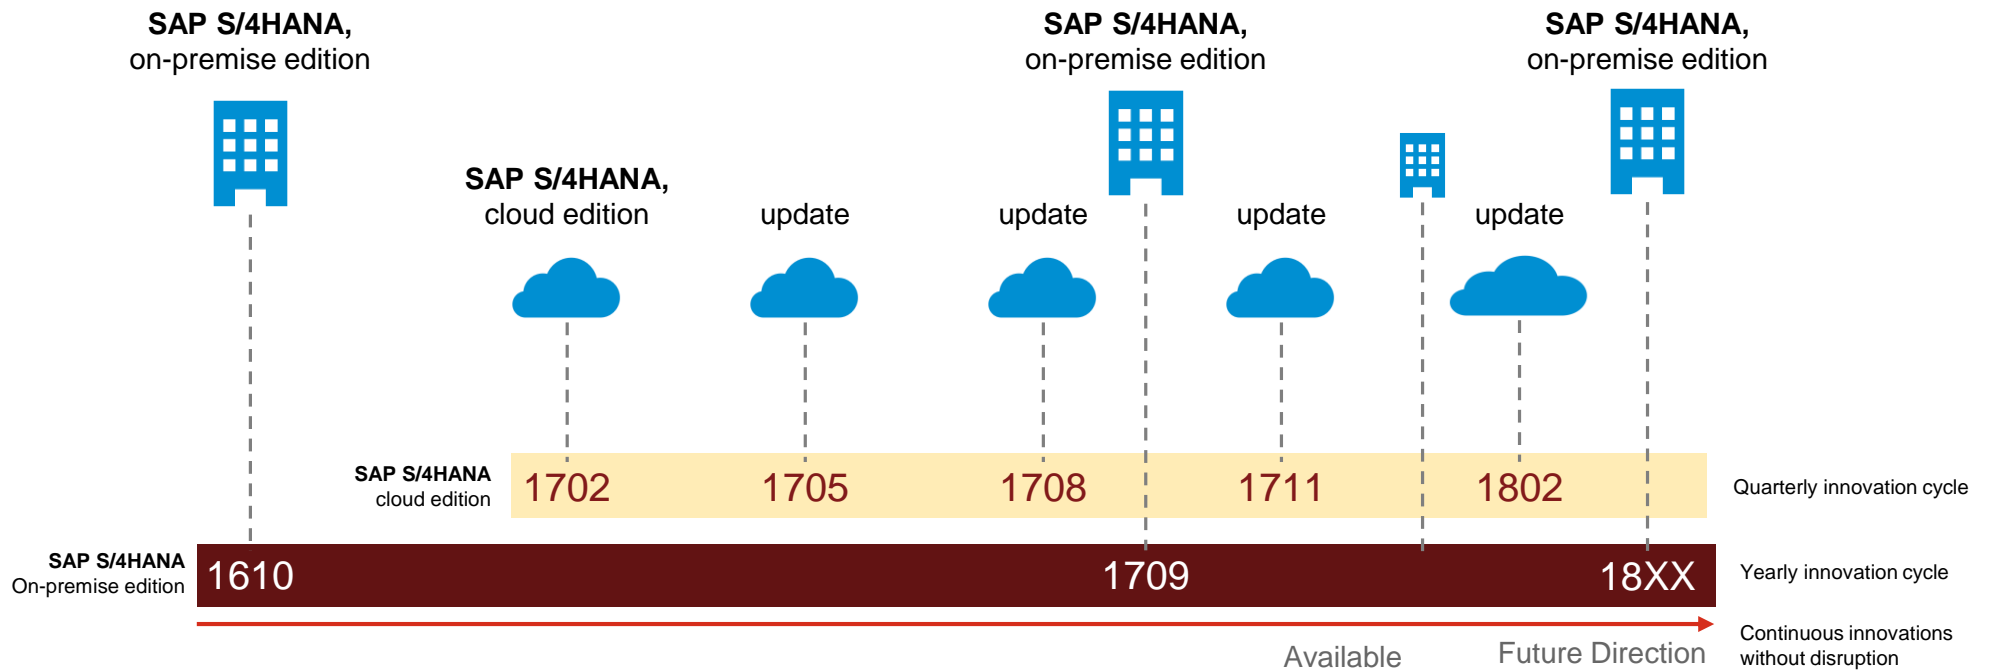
SAP S/4HANA, on-premise edition

SAP S/4HANA, on-premise edition

SAP S/4HANA, on-premise edition

SAP S/4HANA, cloud edition

update

update

update

update

SAP S/4HANA cloud edition

1702

1705

1708

1711

1802

Quarterly innovation cycle

SAP S/4HANA On-premise edition

1610

1709

18XX

Yearly innovation cycle

Continuous innovations without disruption

Available

Future Direction